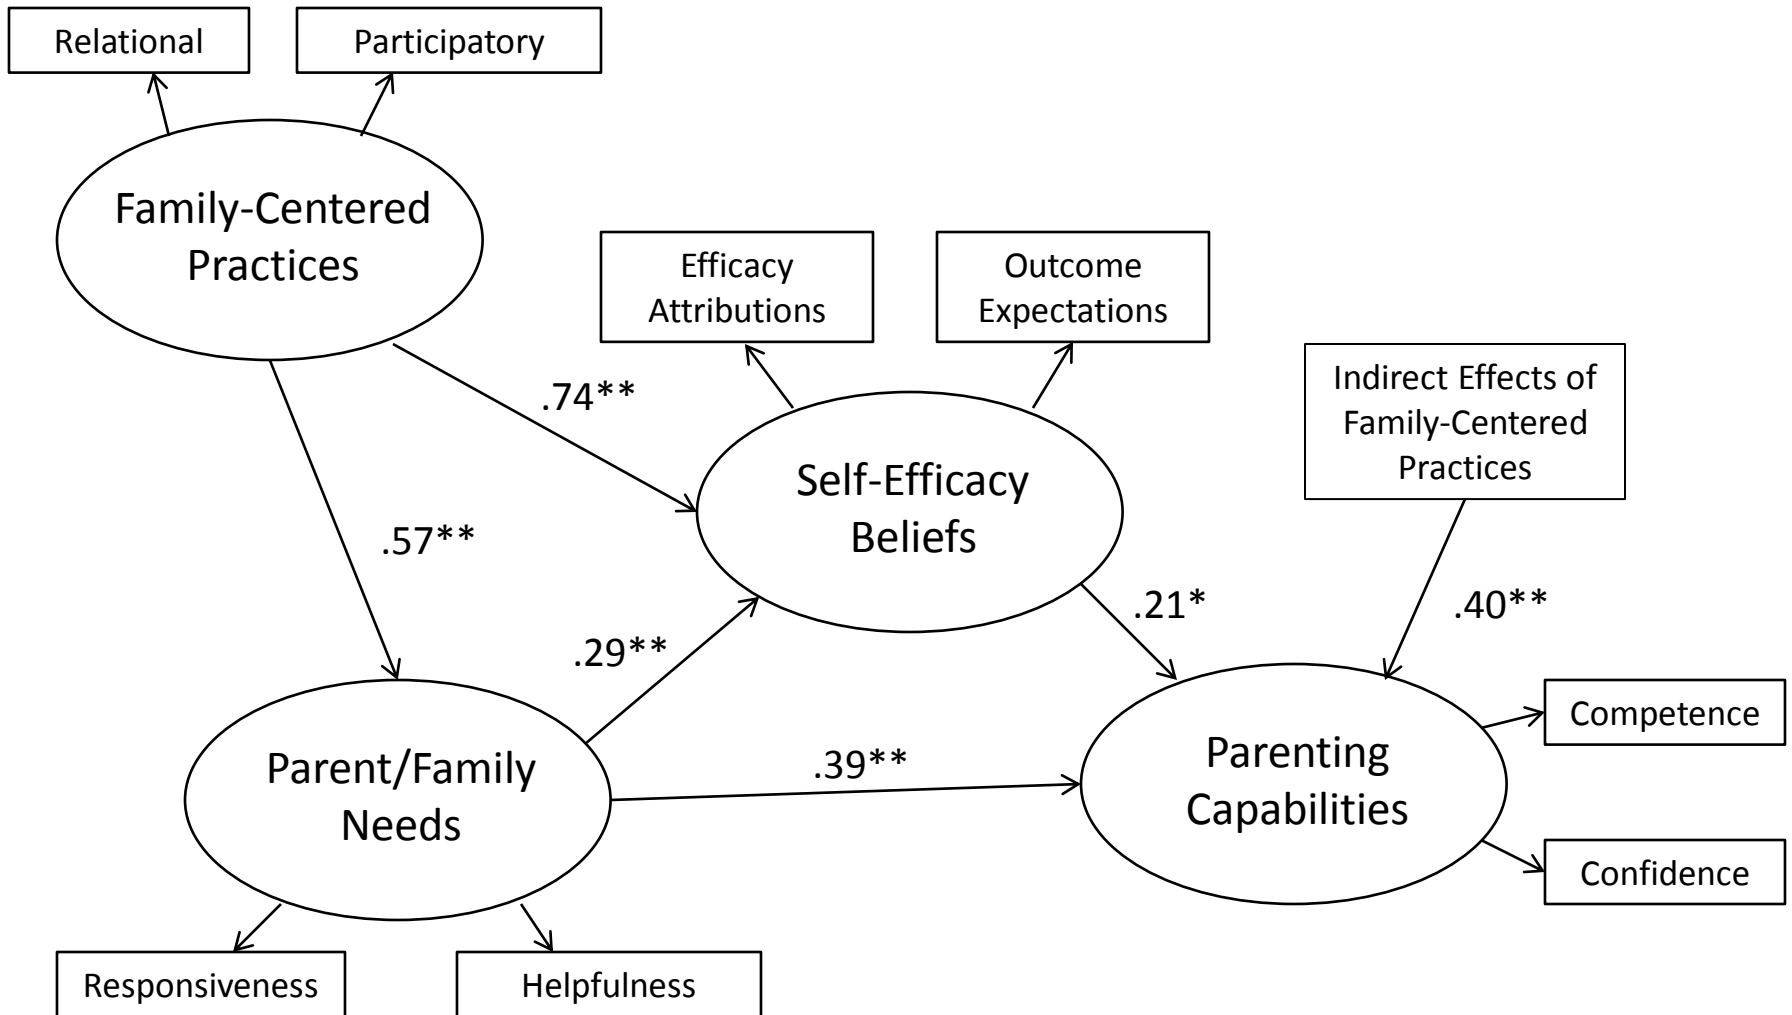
Relational

Participatory

Family-Centered Practices

Efficacy Attributions

Outcome Expectations

.74**

Indirect Effects of Family-Centered Practices

Self-Efficacy Beliefs

.57**

.21*

.40**

.29**

Competence

Parent/Family Needs

.39**

Parenting Capabilities

Confidence

Responsiveness

Helpfulness